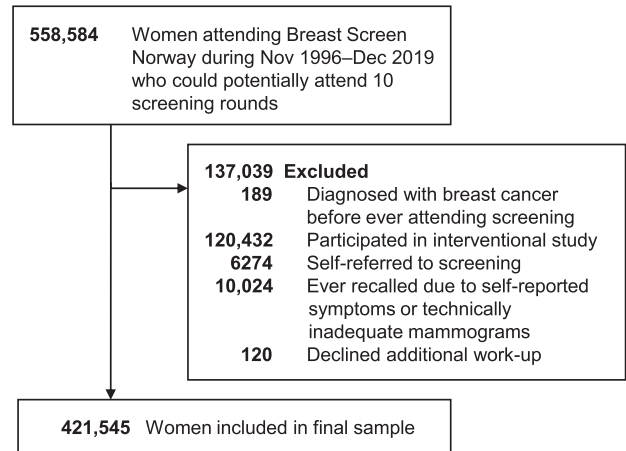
558,584 Women attending Breast Screen Norway during Nov 1996–Dec 2019 who could potentially attend 10 screening rounds

137,039 Excluded
189 Diagnosed with breast cancer before ever attending screening
120,432 Participated in interventional study
6274 Self-referred to screening
10,024 Ever recalled due to self-reported symptoms or technically inadequate mammograms
120 Declined additional work-up

421,545 Women included in final sample